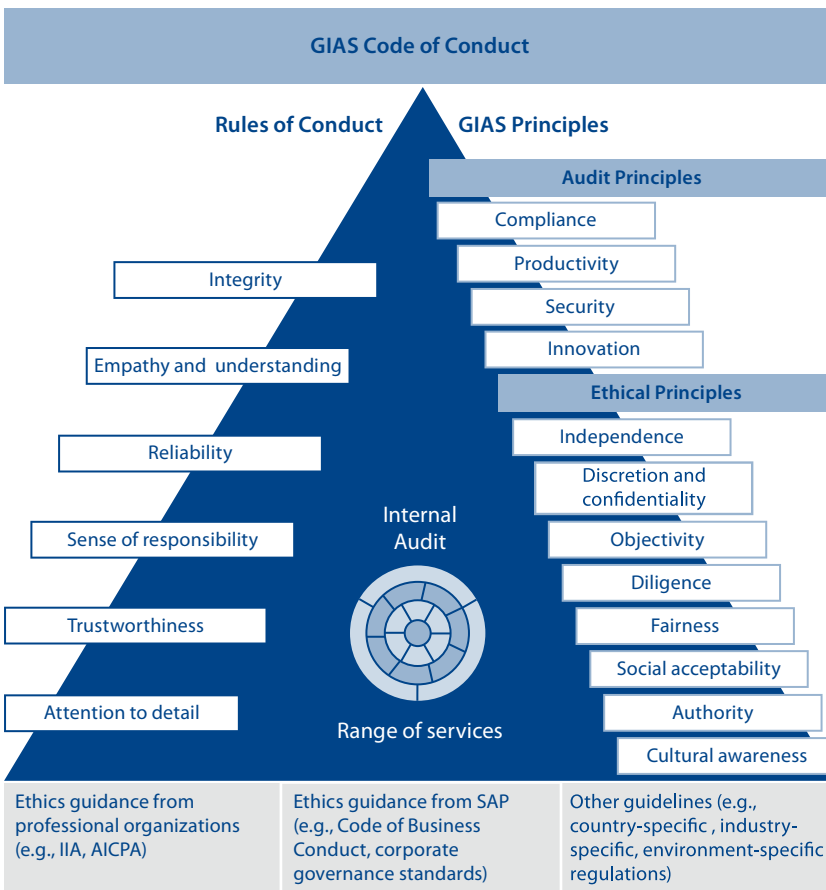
GIAS Code of Conduct

Rules of Conduct

GIAS Principles

Audit Principles

Compliance

Productivity

Security

Innovation

Ethical Principles

Independence

Discretion and confidentiality

Objectivity

Diligence

Fairness

Social acceptability

Authority

Cultural awareness

Integrity

Empathy and understanding

Reliability

Sense of responsibility

Trustworthiness

Attention to detail

Internal Audit

Range of services

Ethics guidance from professional organizations (e.g., IIA, AICPA)

Ethics guidance from SAP (e.g., Code of Business Conduct, corporate governance standards)

Other guidelines (e.g., country-specific , industry-specific, environment-specific regulations)